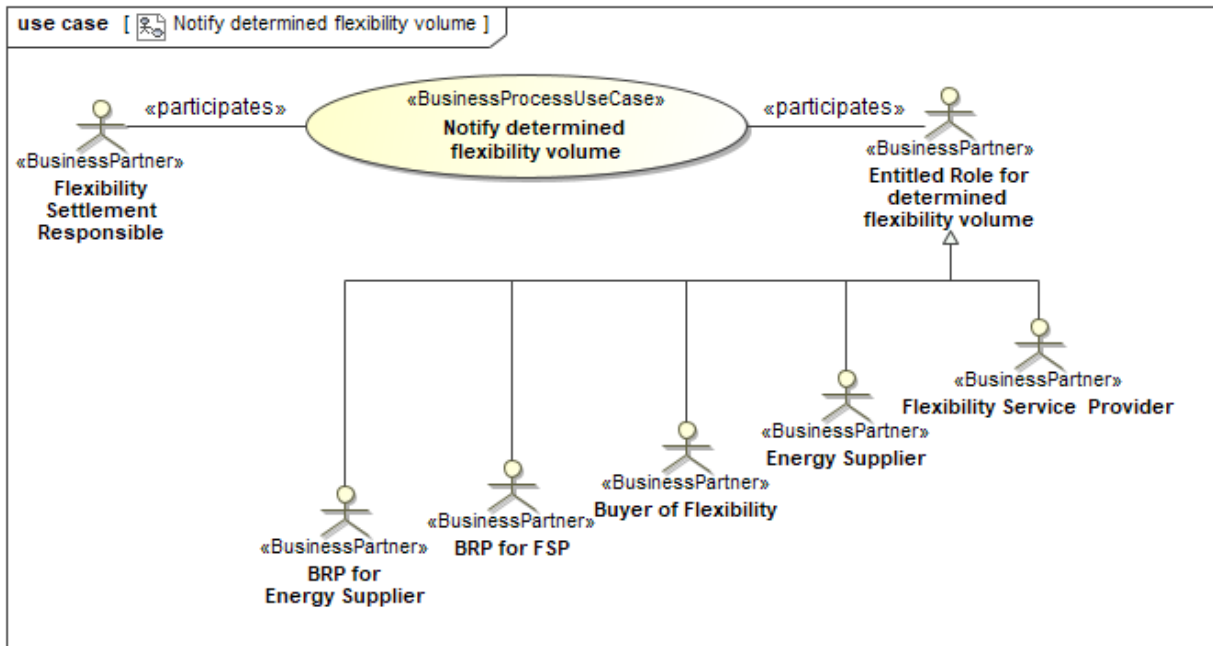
use case [ Notify determined flexibility volume ]

«participates»

«BusinessProcessUseCase»
Notify determined flexibility volume

«participates»

«BusinessPartner»
Flexibility Settlement Responsible

«BusinessPartner»
Entitled Role for determined flexibility volume

«BusinessPartner»
Flexibility Service Provider

«BusinessPartner»
Energy Supplier

«BusinessPartner»
Buyer of Flexibility

«BusinessPartner»
BRP for FSP

«BusinessPartner»
BRP for Energy Supplier